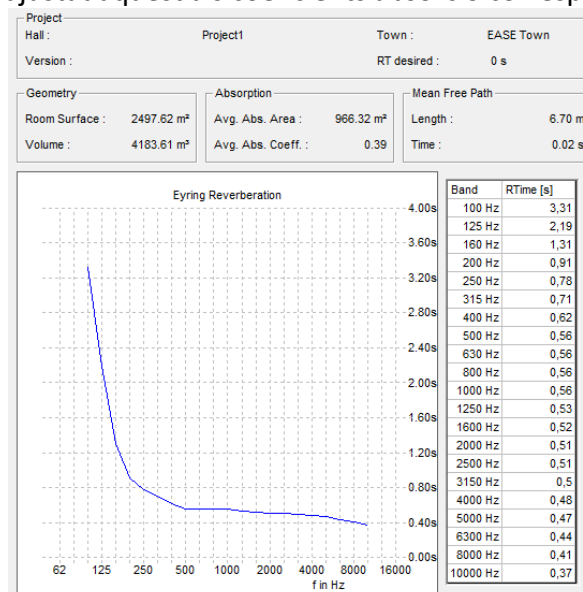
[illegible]

Project
Hall : Project1
Town : EASE Town
Version :
RT desired : 0 s

Geometry
Room Surface : 2497.62 m²
Volume : 4183.61 m³

Absorption
Avg. Abs. Area : 966.32 m²
Avg. Abs. Coeff. : 0.39

Mean Free Path
Length : 6.70 m
Time : 0.02 s

Eyring Reverberation

4.00s
3.60s
3.20s
2.80s
2.40s
2.00s
1.60s
1.20s
0.80s
0.40s
0.00s

62 125 250 500 1000 2000 4000 8000 16000
f in Hz

| Band | RTime [s] |
|---|---|
| 100 Hz | 3,31 |
| 125 Hz | 2,19 |
| 160 Hz | 1,31 |
| 200 Hz | 0,91 |
| 250 Hz | 0,78 |
| 315 Hz | 0,71 |
| 400 Hz | 0,62 |
| 500 Hz | 0,56 |
| 630 Hz | 0,56 |
| 800 Hz | 0,56 |
| 1000 Hz | 0,56 |
| 1250 Hz | 0,53 |
| 1600 Hz | 0,52 |
| 2000 Hz | 0,51 |
| 2500 Hz | 0,51 |
| 3150 Hz | 0,5 |
| 4000 Hz | 0,48 |
| 5000 Hz | 0,47 |
| 6300 Hz | 0,44 |
| 8000 Hz | 0,41 |
| 10000 Hz | 0,37 |